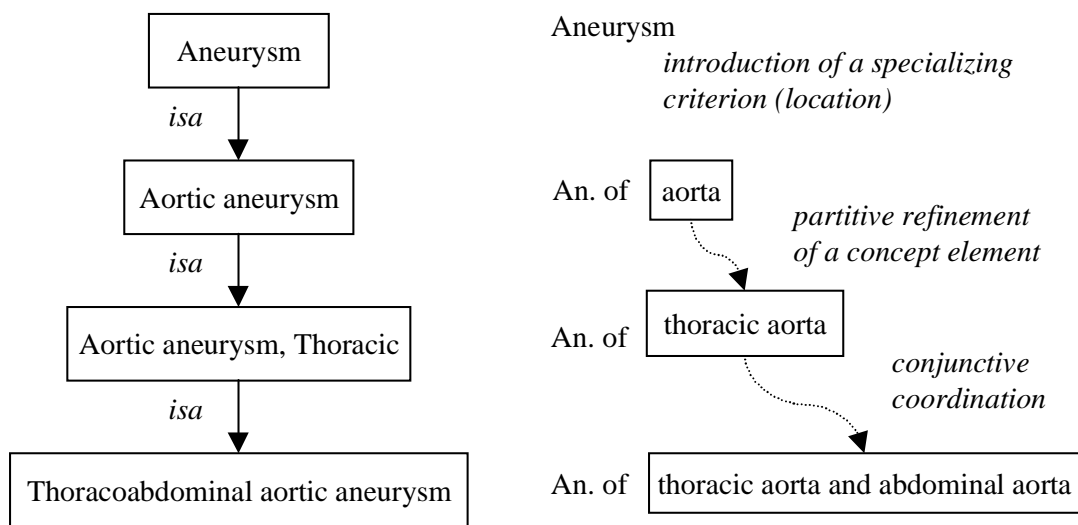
Aneurysm

isa

Aortic aneurysm

isa

Aortic aneurysm, Thoracic

isa

Thoracoabdominal aortic aneurysm

Aneurysm

introduction of a specializing criterion (location)

An. of aorta

partitive refinement of a concept element

An. of thoracic aorta

conjunctive coordination

An. of thoracic aorta and abdominal aorta